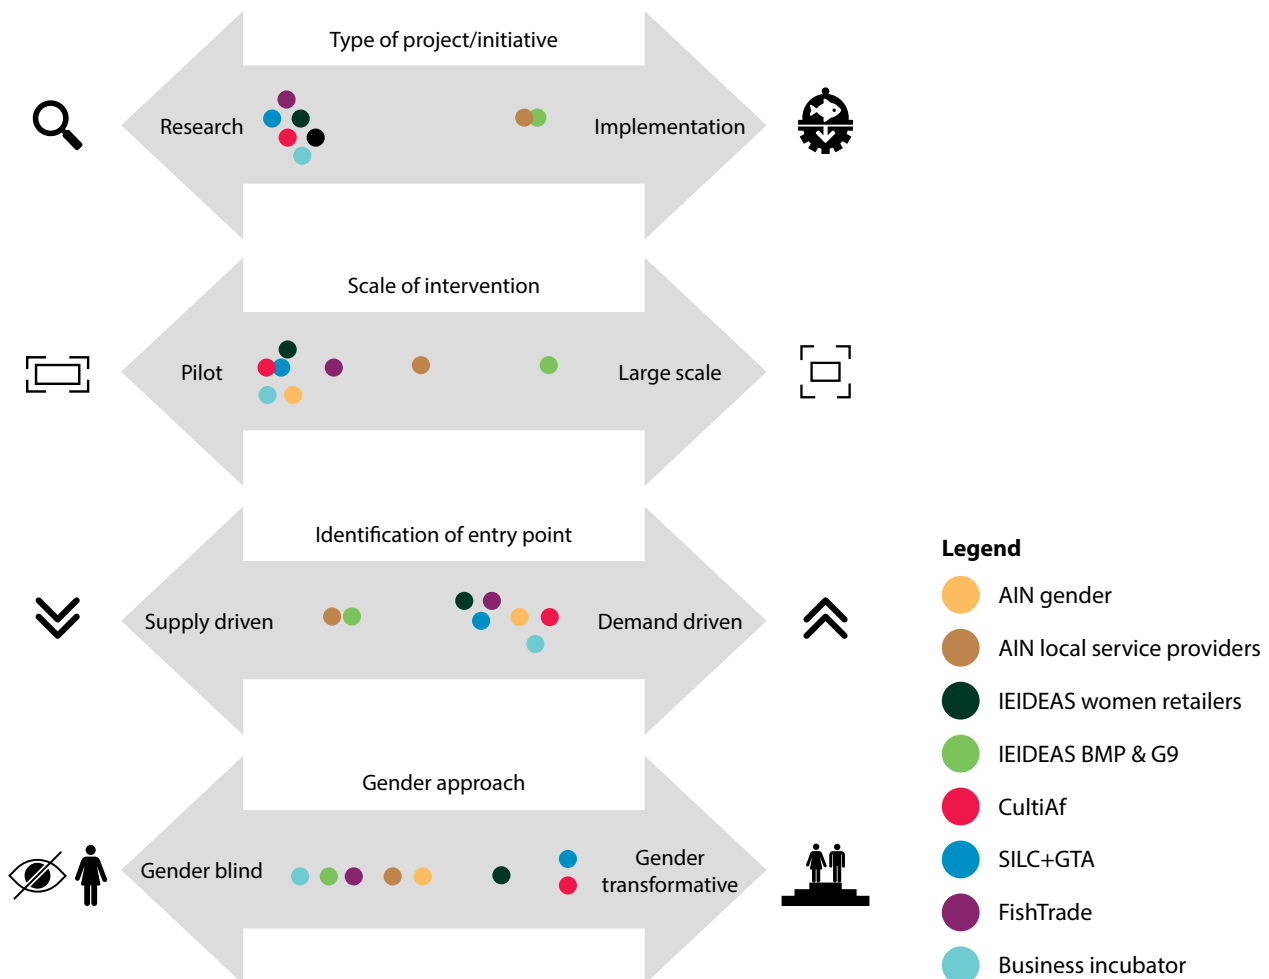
Type of project/initiative

Research

Implementation

Scale of intervention

Pilot

Large scale

Identification of entry point

Supply driven

Demand driven

Gender approach

Gender blind

Gender transformative

Legend

AIN gender

AIN local service providers

IEIDEAS women retailers

IEIDEAS BMP & G9

CultiAf

SILC+GTA

FishTrade

Business incubator